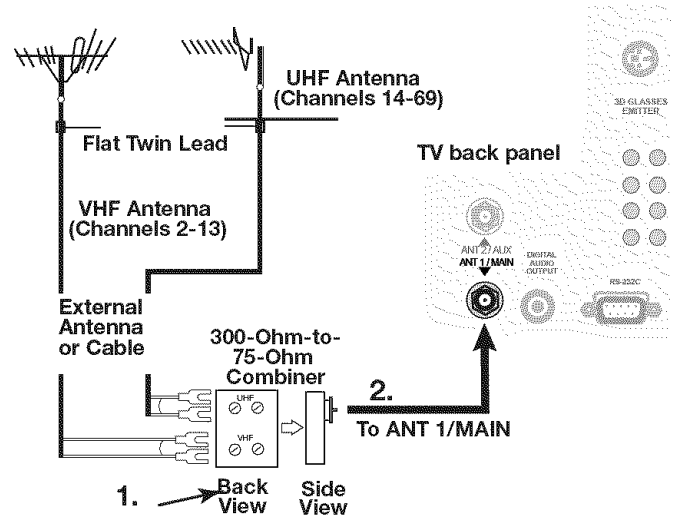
UHF Antenna
(Channels 14-69)

3D GLASSES
EMITTER

Flat Twin Lead

TV back panel

VHF Antenna
(Channels 2-13)

ANT 2/ AUX
ANT 1/ MAIN

DIGITAL
AUDIO
OUTPUT

RS-232C

External
Antenna
or Cable

300-Ohm-to-
75-Ohm
Combiner

UHF

VHF

2.

To ANT 1/MAIN

1.

Back
View

Side
View